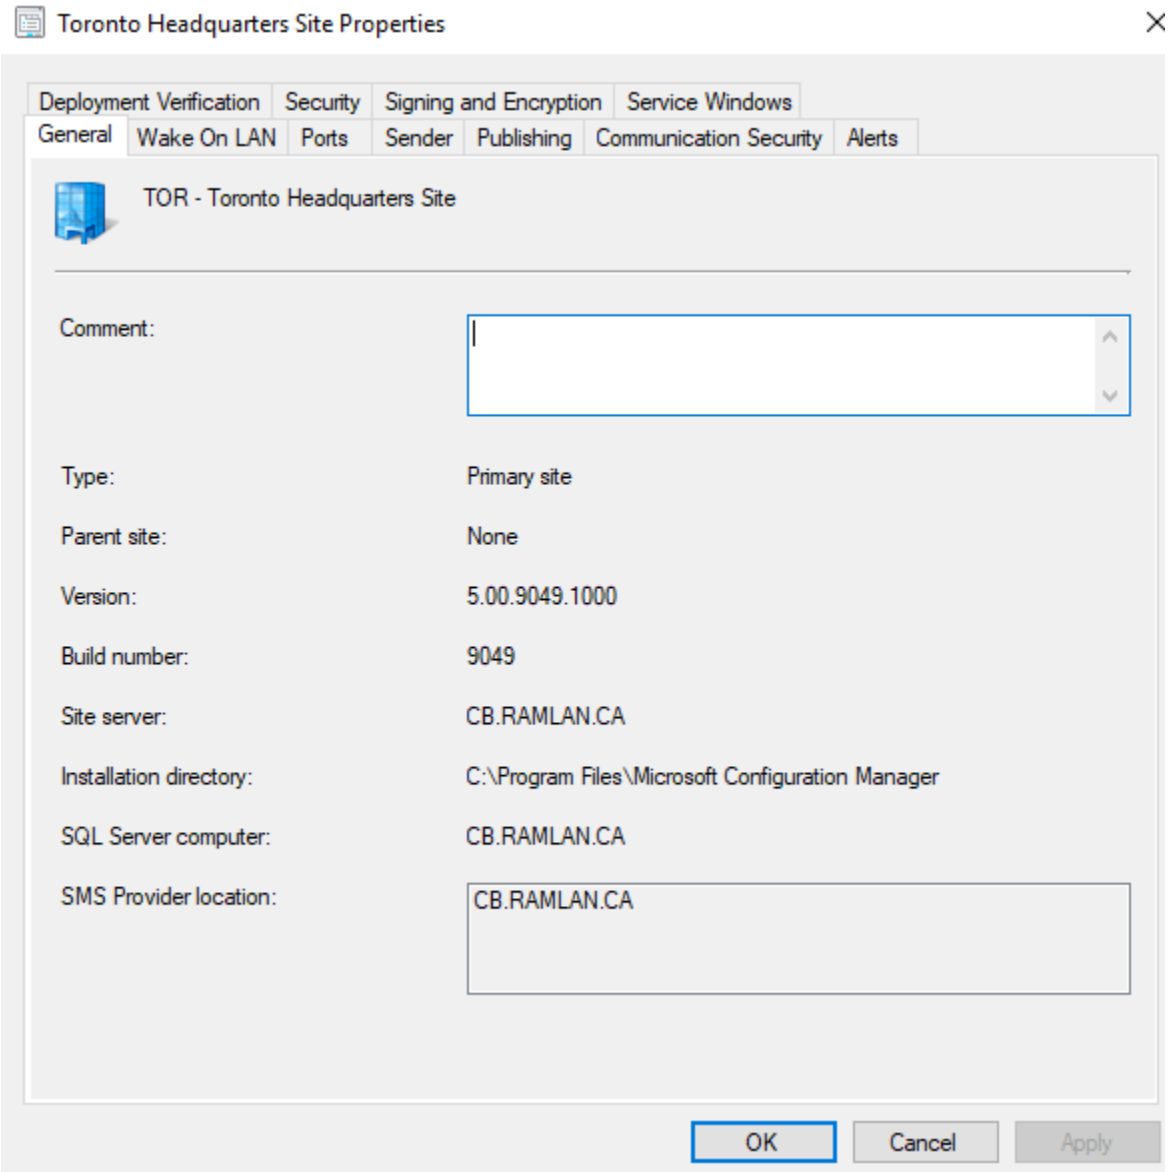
Toronto Headquarters Site Properties

Deployment Verification | Security | Signing and Encryption | Service Windows
General | Wake On LAN | Ports | Sender | Publishing | Communication Security | Alerts

TOR - Toronto Headquarters Site

Comment:

Type: Primary site

Parent site: None

Version: 5.00.9049.1000

Build number: 9049

Site server: CB.RAMLAN.CA

Installation directory: C:\Program Files\Microsoft Configuration Manager

SQL Server computer: CB.RAMLAN.CA

SMS Provider location: CB.RAMLAN.CA

OK Cancel Apply